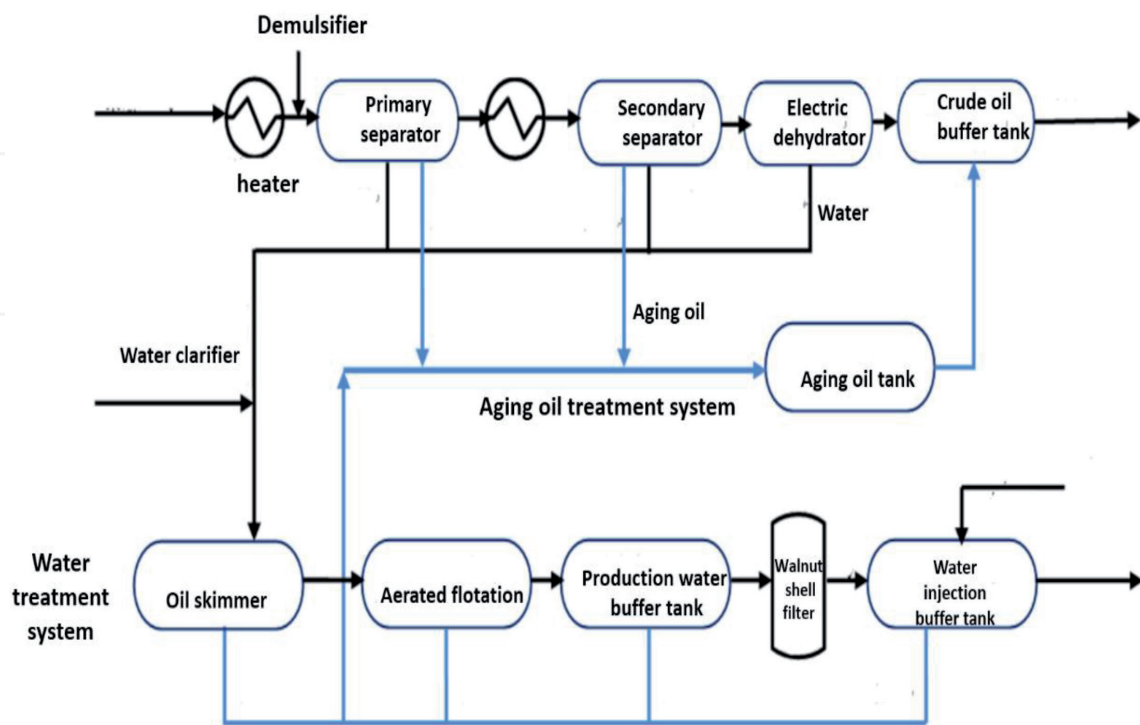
Demulsifier

heater

Primary separator

Secondary separator

Electric dehydrator

Crude oil buffer tank

Water

Aging oil

Water clarifier

Aging oil tank

Aging oil treatment system

Water treatment system

Oil skimmer

Aerated flotation

Production water buffer tank

Walnut shell filter

Water injection buffer tank